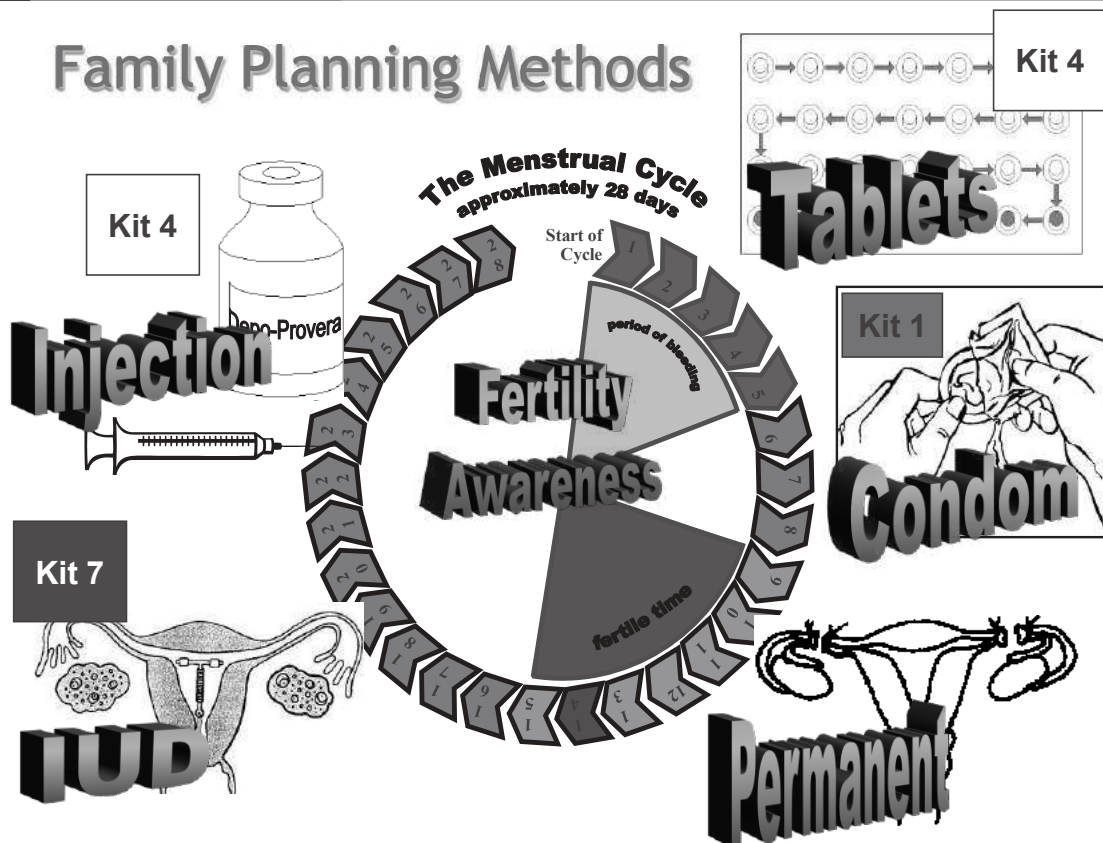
Family Planning Methods

Kit 4

Tablets

The Menstrual Cycle
approximately 28 days

Start of Cycle

1
2
3
4
5
6
7
8
9
10
11
12
13
14
15
16
17
18
19
20
21
22
23
24
25
26
27
28

period of bleeding

fertile time

Fertility Awareness

Kit 4

Depo-Provera

Injection

Kit 1

Condom

Kit 7

IUD

Permanent